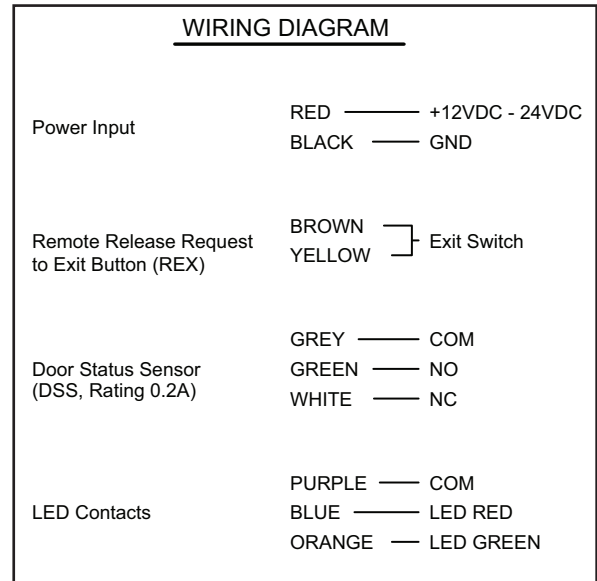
WIRING DIAGRAM

Power Input
RED — +12VDC - 24VDC
BLACK — GND

Remote Release Request to Exit Button (REX)
BROWN
YELLOW
Exit Switch

Door Status Sensor (DSS, Rating 0.2A)
GREY — COM
GREEN — NO
WHITE — NC

LED Contacts
PURPLE — COM
BLUE — LED RED
ORANGE — LED GREEN